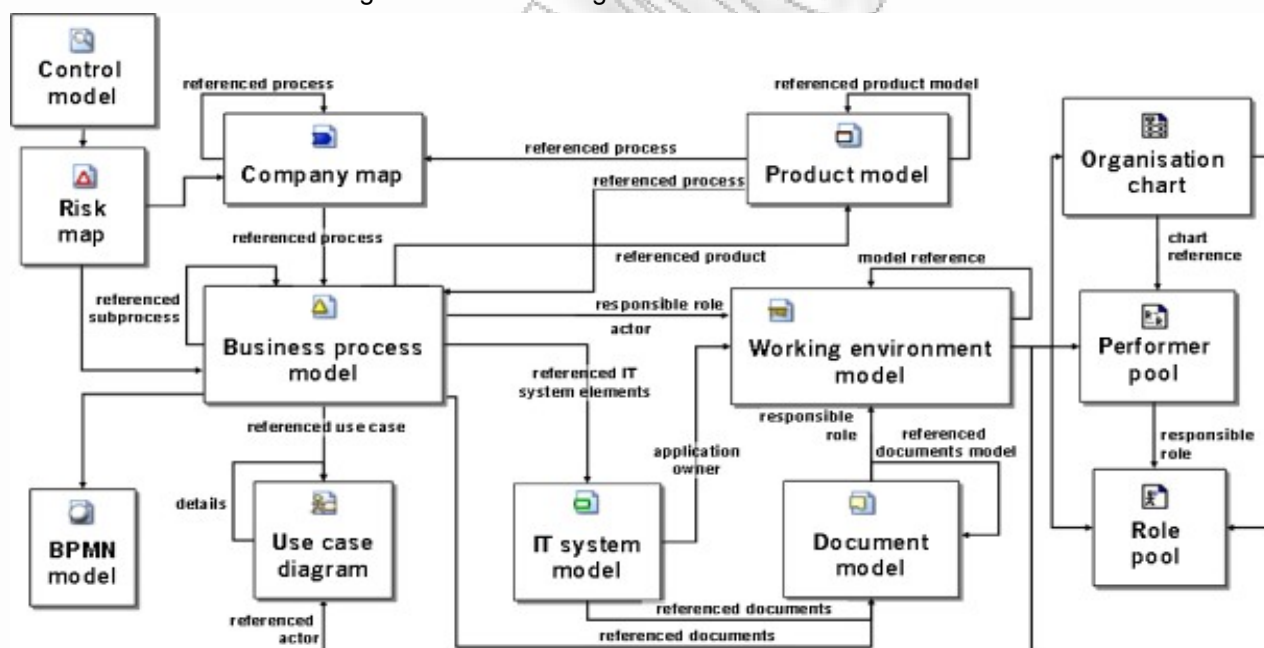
Control model

referenced process

Company map

referenced process

referenced product model

Product model

Organisation chart

Risk map

referenced process

referenced process

referenced product

model reference

chart reference

referenced subprocess

Business process model

responsible role

actor

Working environment model

Performer pool

referenced IT system elements

responsible role

referenced documents model

responsible role

referenced use case

application owner

BPMN model

details

Use case diagram

IT system model

Document model

Role pool

referenced actor

referenced documents

referenced documents